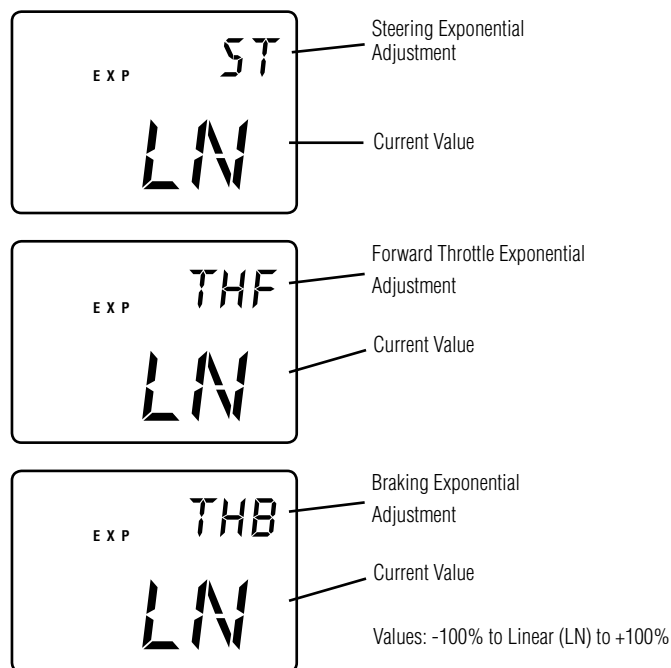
EXP
ST
LN
Steering Exponential Adjustment
Current Value

EXP
THF
LN
Forward Throttle Exponential Adjustment
Current Value

EXP
THB
LN
Braking Exponential Adjustment
Current Value
Values: -100% to Linear (LN) to +100%